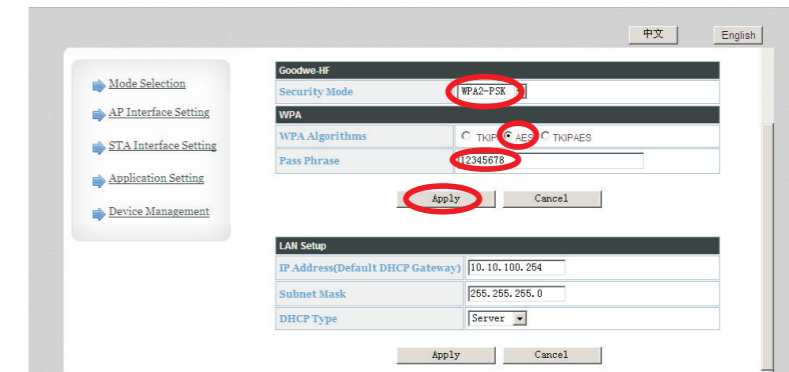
中文

English

Mode Selection

AP Interface Setting

STA Interface Setting

Application Setting

Device Management

Goodwe-HF

| Security Mode | WPA2-PSK |
|---|---|

WPA

| WPA Algorithms | TKIP AES TKIPAES |
|---|---|
| Pass Phrase | 12345678 |

Apply Cancel

LAN Setup

| IP Address(Default DHCP Gateway) | 10.10.100.254 |
|---|---|
| Subnet Mask | 255.255.255.0 |
| DHCP Type | Server |

Apply Cancel